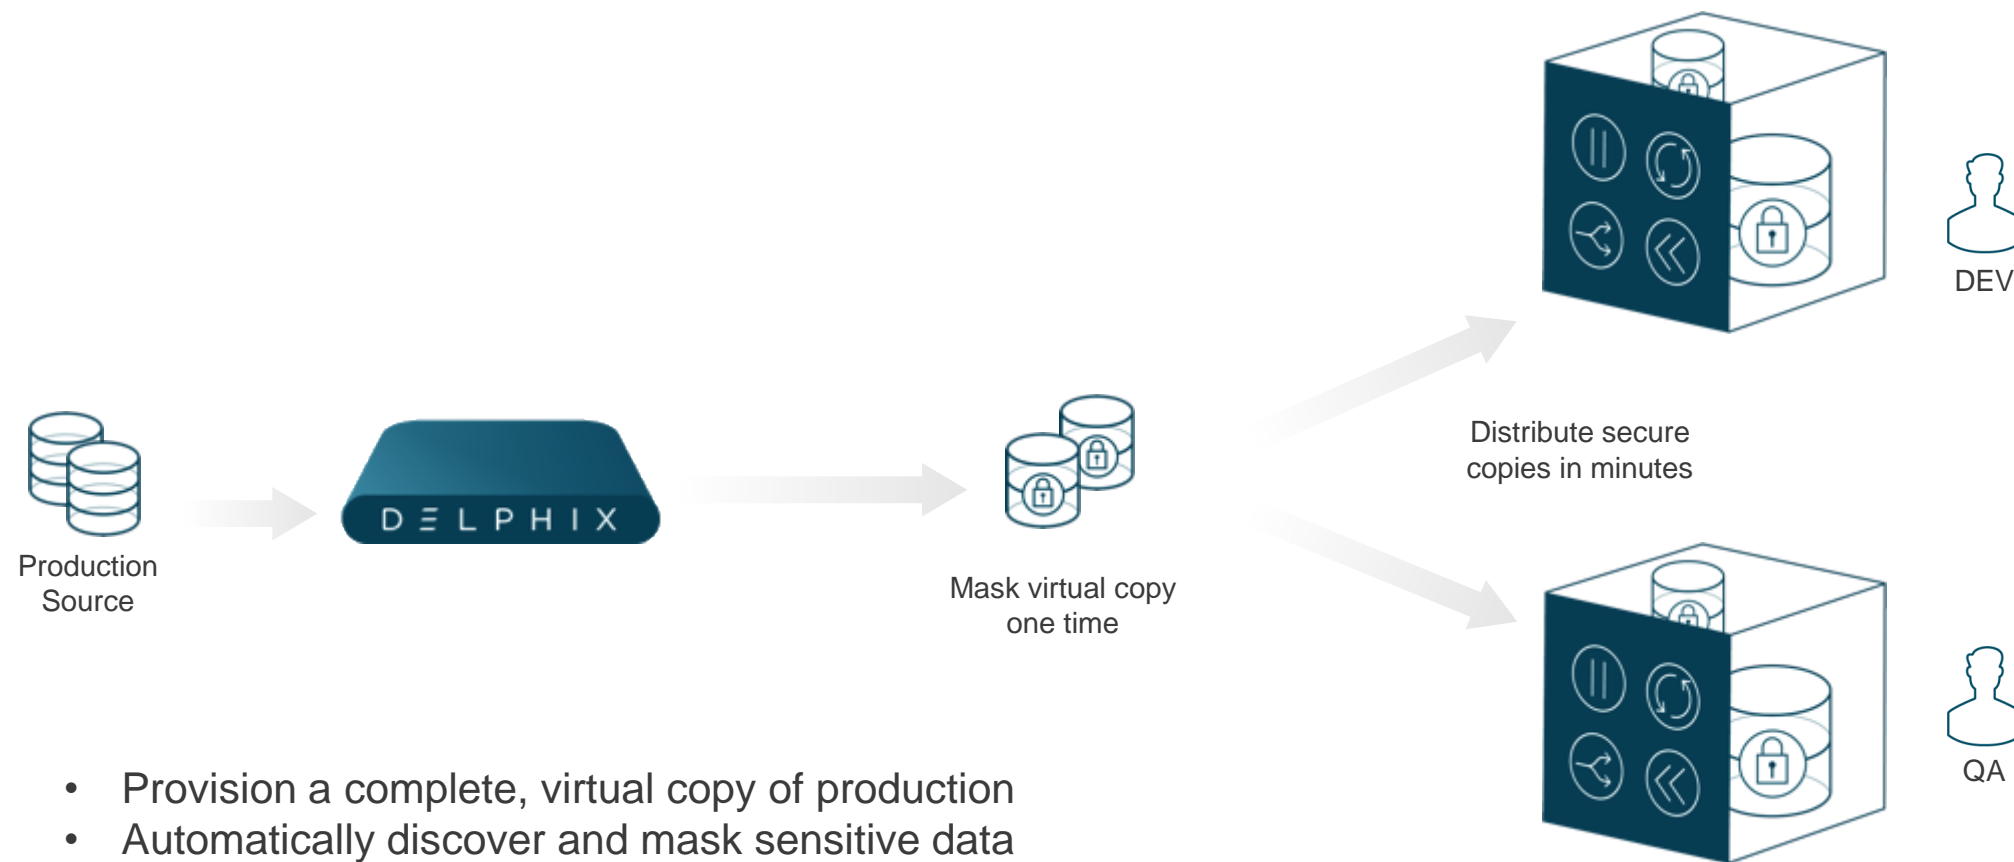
DEV

Production Source

DΞLPHIX

Mask virtual copy one time

Distribute secure copies in minutes

QA

- Provision a complete, virtual copy of production
- Automatically discover and mask sensitive data